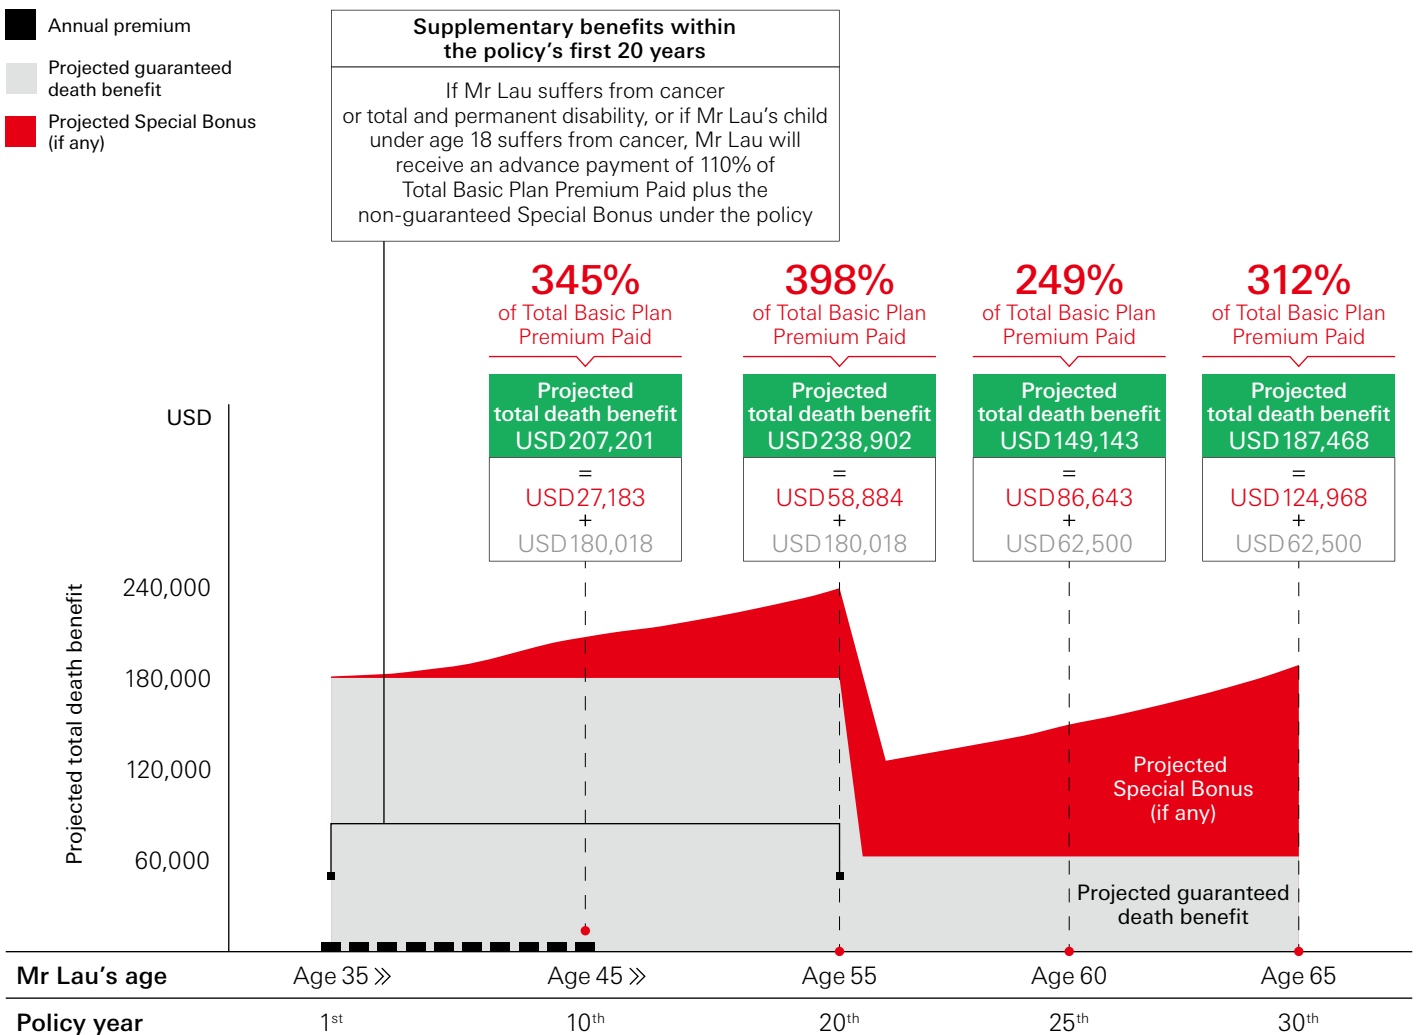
Annual premium

Projected guaranteed death benefit

Projected Special Bonus (if any)

Supplementary benefits within the policy's first 20 years

If Mr Lau suffers from cancer or total and permanent disability, or if Mr Lau's child under age 18 suffers from cancer, Mr Lau will receive an advance payment of 110% of Total Basic Plan Premium Paid plus the non-guaranteed Special Bonus under the policy

345%
of Total Basic Plan Premium Paid

398%
of Total Basic Plan Premium Paid

249%
of Total Basic Plan Premium Paid

312%
of Total Basic Plan Premium Paid

Projected total death benefit USD207,201
=
USD27,183
+
USD180,018

Projected total death benefit USD238,902
=
USD58,884
+
USD180,018

Projected total death benefit USD149,143
=
USD86,643
+
USD62,500

Projected total death benefit USD187,468
=
USD124,968
+
USD62,500

USD

Projected total death benefit

240,000
180,000
120,000
60,000

Projected Special Bonus (if any)

Projected guaranteed death benefit

| Mr Lau's age | Age 35 » | Age 45 » | Age 55 | Age 60 | Age 65 |
|---|---|---|---|---|---|
| Policy year | 1$^{st}$ | 10$^{th}$ | 20$^{th}$ | 25$^{th}$ | 30$^{th}$ |